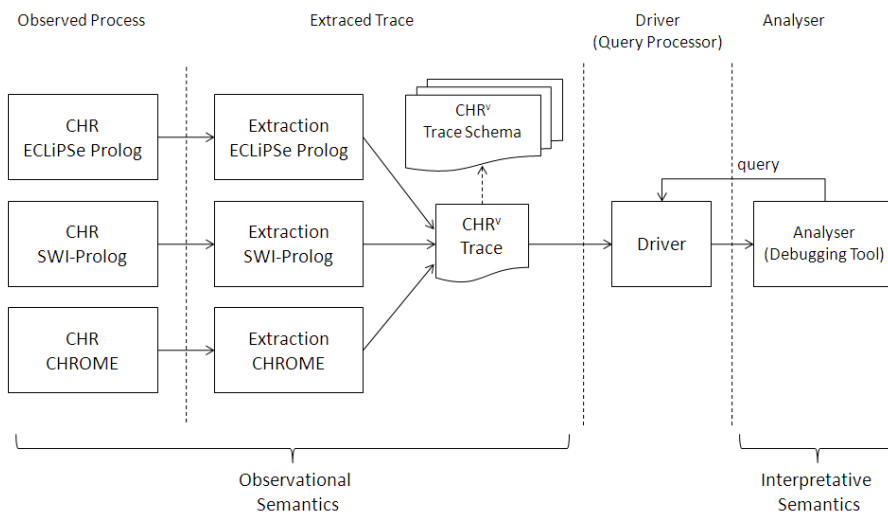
Observed Process

Extraced Trace

Driver
(Query Processor)

Analyser

CHR
ECLiPSe Prolog

Extraction
ECLiPSe Prolog

$CHR^{v}$
Trace Schema

CHR
SWI-Prolog

Extraction
SWI-Prolog

$CHR^{v}$
Trace

Driver

query

Analyser
(Debugging Tool)

CHR
CHROME

Extraction
CHROME

Observational
Semantics

Interpretative
Semantics